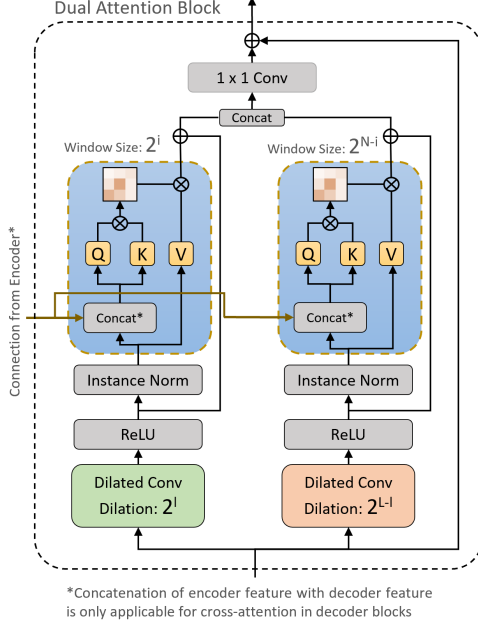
Dual Attention Block

1 x 1 Conv

Concat

Window Size: $2^{i}$

Window Size: $2^{N-i}$

Q

K

V

Q

K

V

Concat*

Concat*

Connection from Encoder*

Instance Norm

Instance Norm

ReLU

ReLU

Dilated Conv
Dilation: $2^{l}$

Dilated Conv
Dilation: $2^{L-l}$

*Concatenation of encoder feature with decoder feature is only applicable for cross-attention in decoder blocks